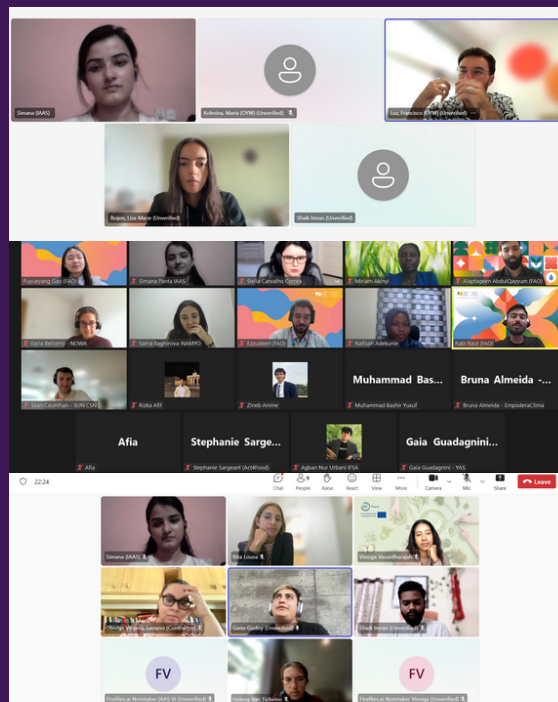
Simana (IAAS)
Kolesina, Maria (OYW) (Unverified)
Luz, Francisco (OYW) (Unverified)
Roijen, Lisa-Marie (Unverified)
Shaik Imran (Unverified)

Puyuyang Gao (FAO)
Simana Panta IAAS
Stella Carvalho Correa
Miriam Akinyi
Alaptagean AbdulQayyum (FAO)
Ilaria Bellomo - NOWA
Samra Bagirova NAMYO
Ezzudeen (FAO)
Nafisah Adekunle
Riaz Rauf (FAO)
Sean Counihan - SUN CSN
Rizka Afif
Zineb Amine
Muhammad Bas...
Muhammad Bashir Yusuf
Bruna Almeida -...
Bruna Almeida - EmpoderaClima
Afia
Afia
Stephanie Sarge...
Stephanie Sargeant (Act4Food)
Agbon Nur Urbani IFSA
Gaia Guadagnini...
Gaia Guadagnini - YAS

22:24
Chat
People
Raise
React
View
More
Camera
Mic
Share
Leave

Simana (IAAS)
Rita Louisa
Vinoya Vasanthanayaki
Olivina Verónica Lozano (Confirmed)
Cena Godoy (Unverified)
Shaik Imran (Unverified)
FV
FV
Fireflies.ai Notetaker (IAAS VI (Unverified)
Helena Van Tichelen
Fireflies.ai Notetaker Vinoya (Unverified)